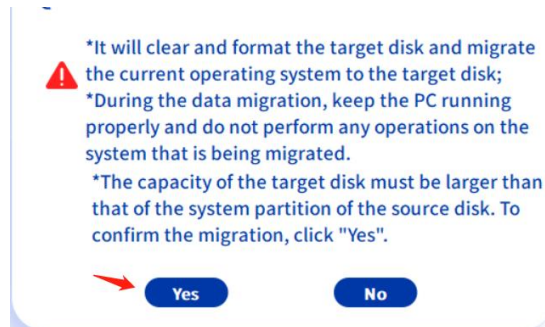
*It will clear and format the target disk and migrate the current operating system to the target disk;
*During the data migration, keep the PC running properly and do not perform any operations on the system that is being migrated.
*The capacity of the target disk must be larger than that of the system partition of the source disk. To confirm the migration, click "Yes".

Yes

No